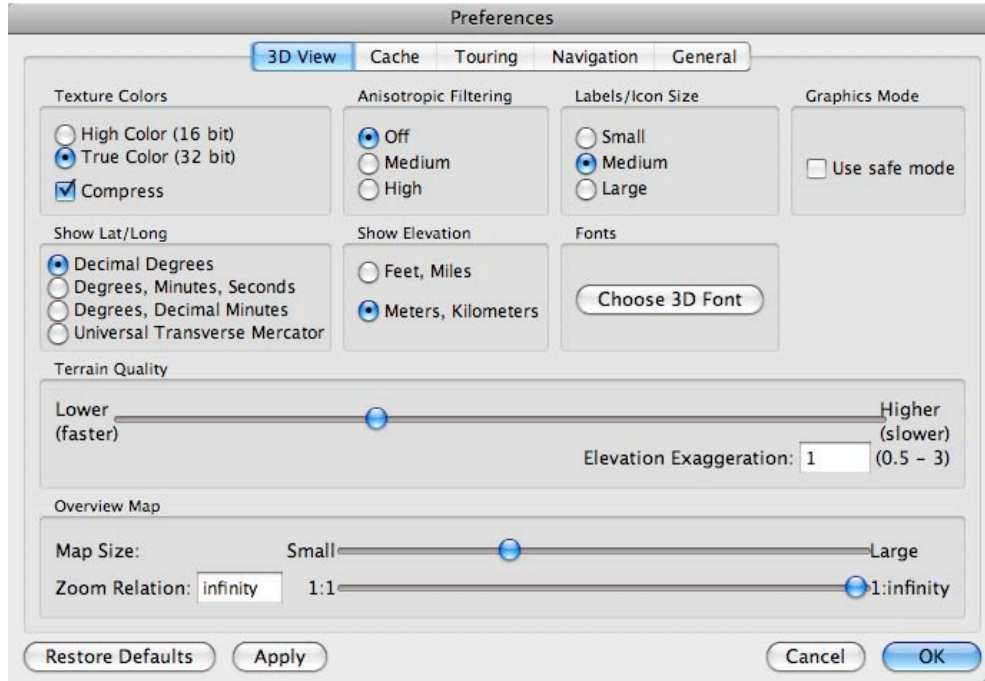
Preferences

3D View | Cache | Touring | Navigation | General

Texture Colors
High Color (16 bit)
True Color (32 bit)
Compress

Anisotropic Filtering
Off
Medium
High

Labels/Icon Size
Small
Medium
Large

Graphics Mode
Use safe mode

Show Lat/Long
Decimal Degrees
Degrees, Minutes, Seconds
Degrees, Decimal Minutes
Universal Transverse Mercator

Show Elevation
Feet, Miles
Meters, Kilometers

Fonts
Choose 3D Font

Terrain Quality
Lower (faster)
Higher (slower)
Elevation Exaggeration: 1 (0.5 - 3)

Overview Map
Map Size: Small Large
Zoom Relation: infinity 1:1 1:infinity

Restore Defaults
Apply
Cancel
OK